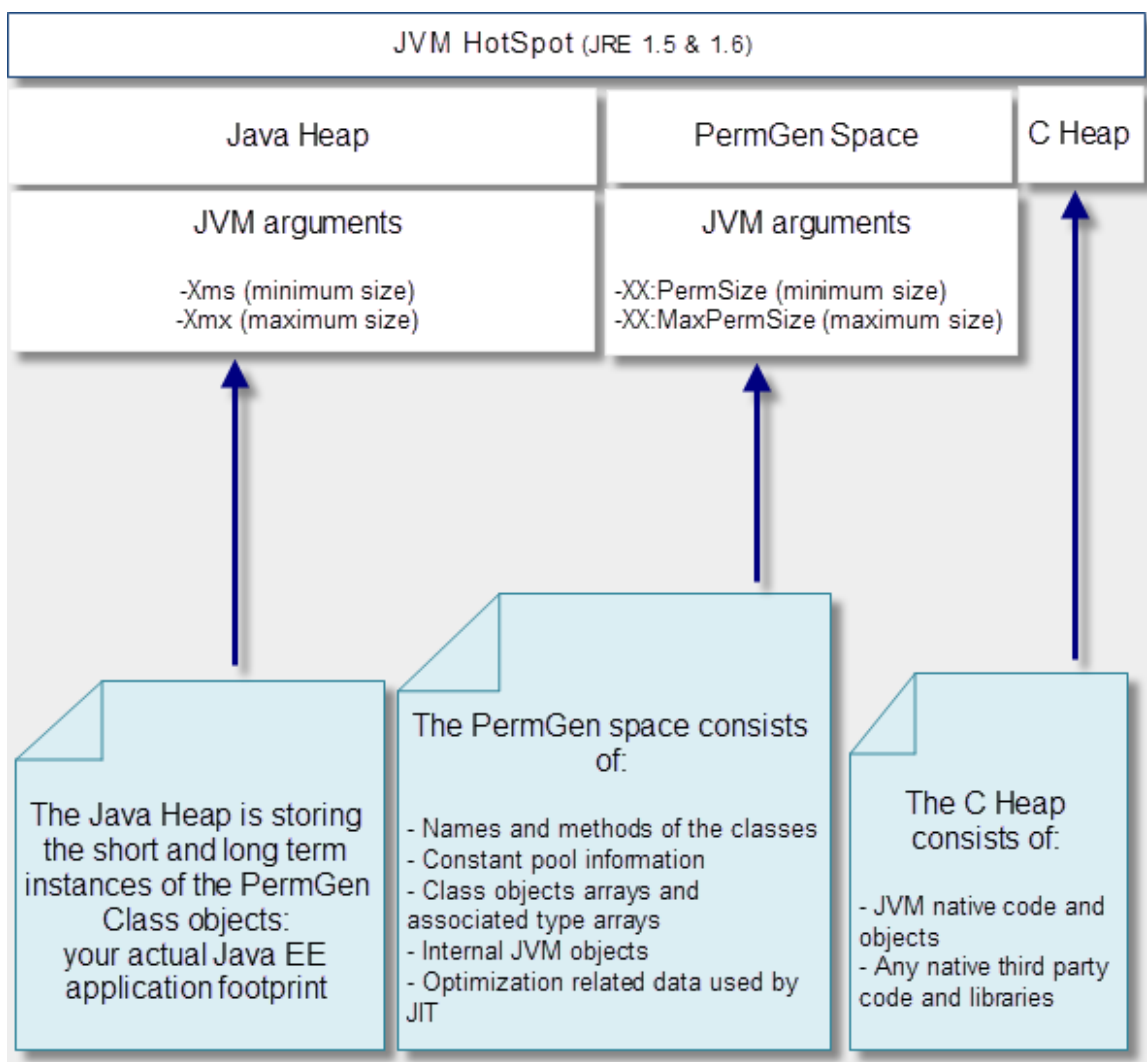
JVM HotSpot (JRE 1.5 & 1.6)

Java Heap

PermGen Space

C Heap

JVM arguments

-Xms (minimum size)
-Xmx (maximum size)

JVM arguments

-XX:PermSize (minimum size)
-XX:MaxPermSize (maximum size)

The Java Heap is storing the short and long term instances of the PermGen Class objects: your actual Java EE application footprint

The PermGen space consists of:

- Names and methods of the classes
- Constant pool information
- Class objects arrays and associated type arrays
- Internal JVM objects
- Optimization related data used by JIT

The C Heap consists of:

- JVM native code and objects
- Any native third party code and libraries